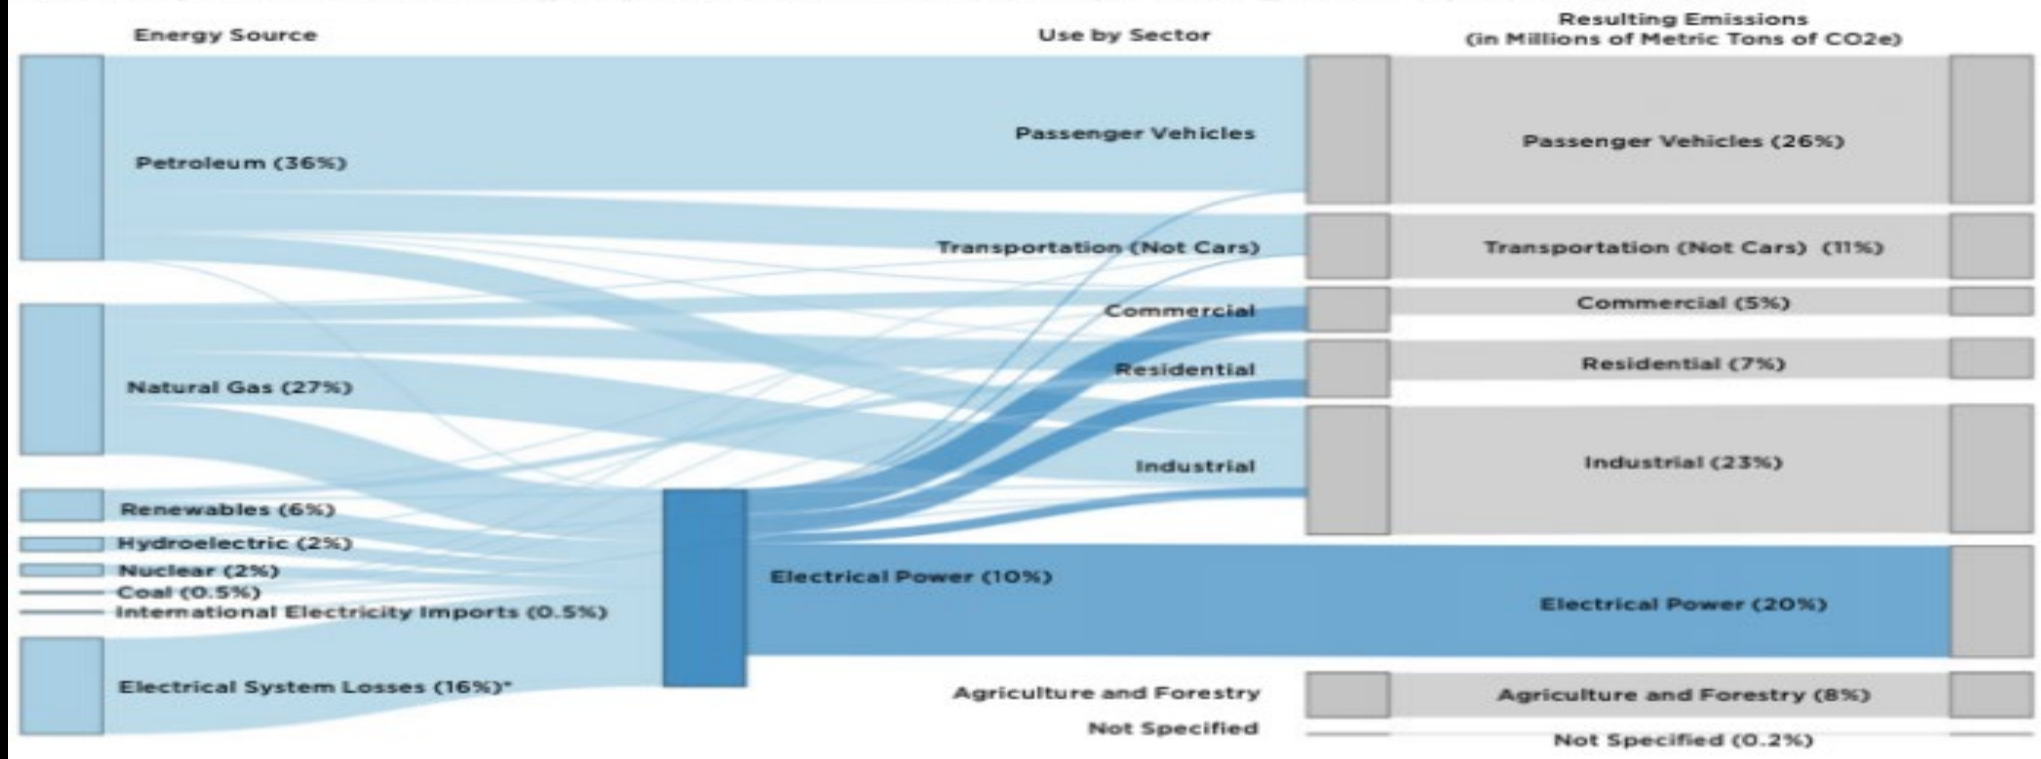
Energy Source

Use by Sector

Resulting Emissions
(in Millions of Metric Tons of CO2e)

Petroleum (36%)

Natural Gas (27%)

Renewables (6%)

Hydroelectric (2%)

Nuclear (2%)

Coal (0.5%)

International Electricity Imports (0.5%)

Electrical System Losses (16%)*

Passenger Vehicles

Transportation (Not Cars)

Commercial

Residential

Industrial

Electrical Power (10%)

Agriculture and Forestry

Not Specified

Passenger Vehicles (26%)

Transportation (Not Cars) (11%)

Commercial (5%)

Residential (7%)

Industrial (23%)

Electrical Power (20%)

Agriculture and Forestry (8%)

Not Specified (0.2%)